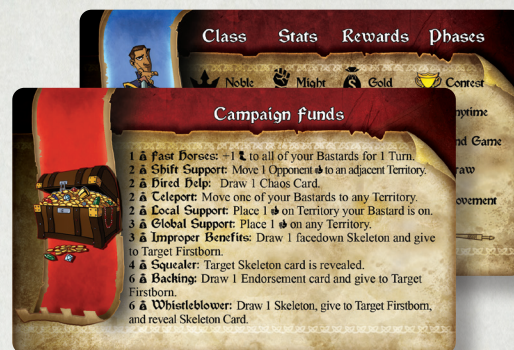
Class Stats Rewards Phases

Noble Might Gold Contest

nytime

nd Game

raw

ovement

Campaign funds

1 Fast Horses: +1 to all of your Bastards for 1 Turn.
2 Shift Support: Move 1 Opponent to an adjacent Territory.
2 Hired Help: Draw 1 Chaos Card.
2 Teleport: Move one of your Bastards to any Territory.
2 Local Support: Place 1 on Territory your Bastard is on.
3 Global Support: Place 1 on any Territory.
3 Improper Benefits: Draw 1 facedown Skeleton and give to Target Firstborn.
4 Squealer: Target Skeleton card is revealed.
6 Backing: Draw 1 Endorsement card and give to Target Firstborn.
6 Whistleblower: Draw 1 Skeleton, give to Target Firstborn, and reveal Skeleton Card.